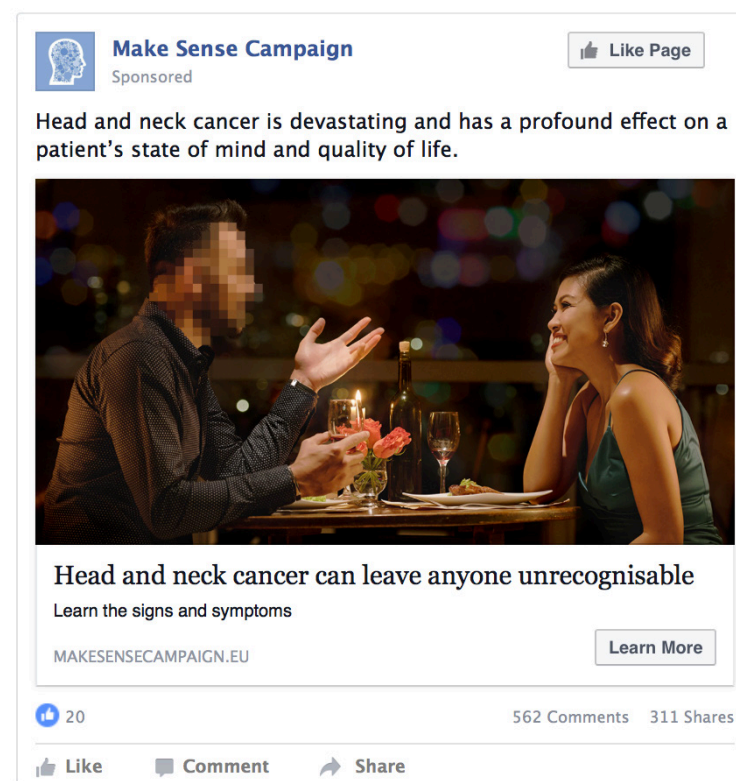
Make Sense Campaign
Sponsored

Like Page

Head and neck cancer is devastating and has a profound effect on a patient's state of mind and quality of life.

Head and neck cancer can leave anyone unrecognisable
Learn the signs and symptoms

MAKESENSECAMPAIGN.EU

Learn More

20

562 Comments 311 Shares

Like Comment Share